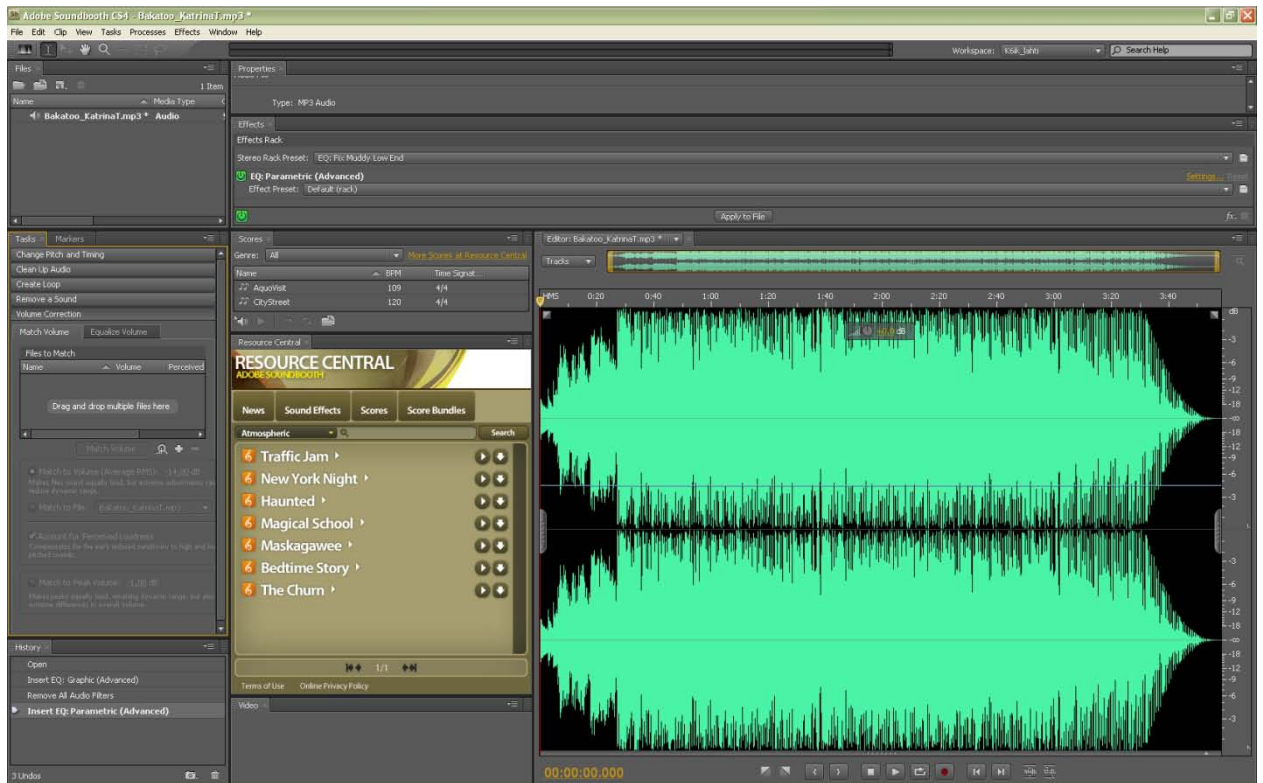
Adobe Soundbooth CS4 - Bakatoo_KatrinaT.mp3 *

File Edit Clip View Tasks Processes Effects Window Help

Workspace: Kisik_lahti

Search Help

Files

1 Item

Name

Media Type

Bakatoo_KatrinaT.mp3 * Audio

Properties

Type: MP3 Audio

Effects

Effects Rack

Stereo Rack Preset: EQ: Fix Muddy Low End

EQ: Parametric (Advanced)

Effect Preset: Default (rack)

Settings... Reset

Apply to File

Tasks

Markers

Change Pitch and Timing

Clean Up Audio

Create Loop

Remove a Sound

Volume Correction

Match Volume

Equalize Volume

Files to Match

Name

Volume

Perceived

Drag and drop multiple files here

Match Volume

Scores

Genre: All

More Scores at Resource Central

| Name | BPM | Time Signat... |
|---|---|---|
| AquoVisit | 109 | 4/4 |
| CityStreet | 120 | 4/4 |

Resource Central

RESOURCE CENTRAL

ADOBE SOUNDBOOTH

News

Sound Effects

Scores

Score Bundles

Atmospheric

Search

Traffic Jam

New York Night

Haunted

Magical School

Maskagawee

Bedtime Story

The Churn

1/1

Terms of Use

Online Privacy Policy

Video

Editor: Bakatoo_KatrinaT.mp3 *

Tracks

HMS 0:20 0:40 1:00 1:20 1:40 2:00 2:20 2:40 3:00 3:20 3:40

dB

-3 -6 -9 -12 -18 -∞ -18 -12 -9 -6 -3

-3 -6 -9 -12 -18 -∞ -18 -12 -9 -6 -3

History

Open

Insert EQ: Graphic (Advanced)

Remove All Audio Filters

Insert EQ: Parametric (Advanced)

3 Undos

00:00:00.000